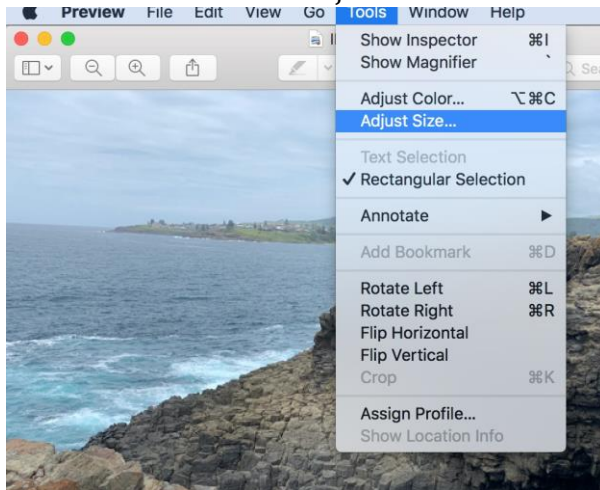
Preview File Edit View Go Tools Window Help

Show Inspector ⌘I
Show Magnifier `

Adjust Color... ⌥⌘C
Adjust Size...

Text Selection
✓ Rectangular Selection

Annotate ▶

Add Bookmark ⌘D

Rotate Left ⌘L
Rotate Right ⌘R
Flip Horizontal
Flip Vertical
Crop ⌘K

Assign Profile...
Show Location Info